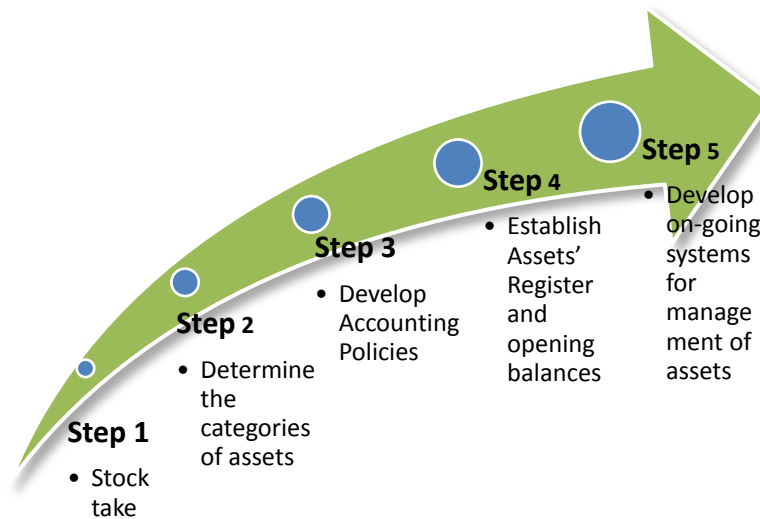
Step 1

• Stock take

Step 2

• Determine the categories of assets

Step 3

• Develop Accounting Policies

Step 4

• Establish Assets' Register and opening balances

Step 5

• Develop on-going systems for management of assets